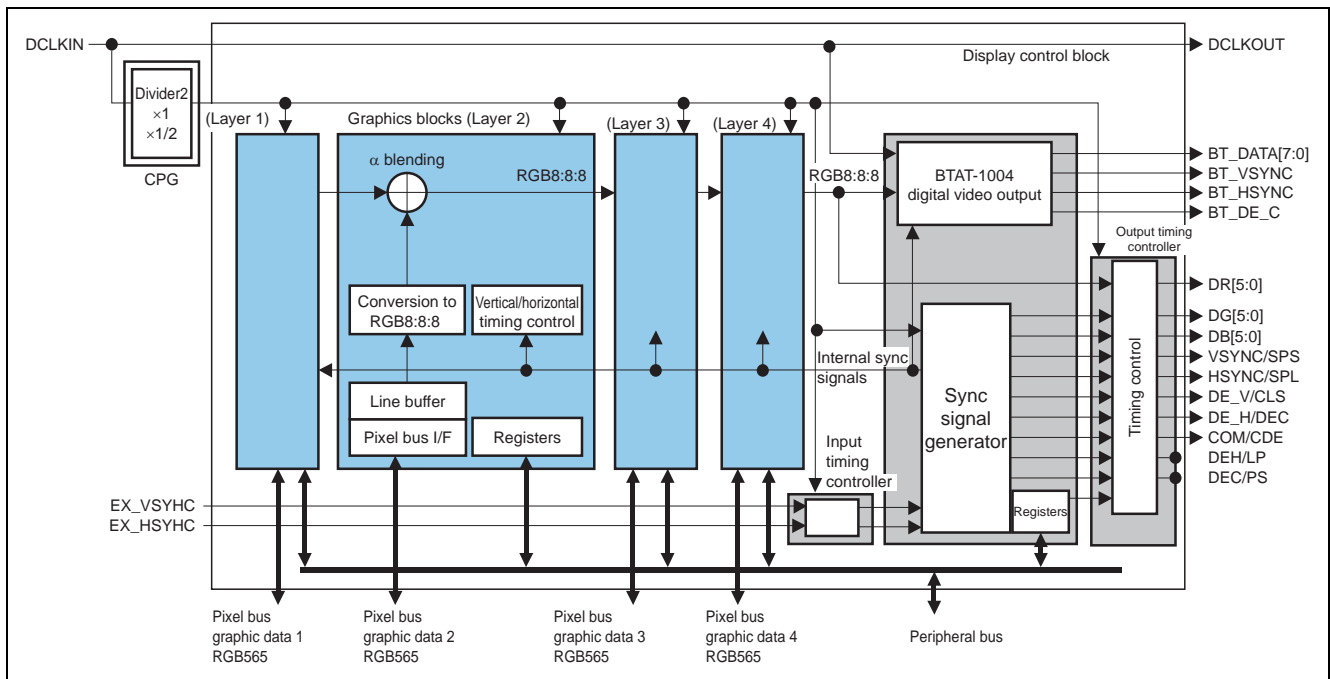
DCLKIN
Divider2
$\times 1$
$\times 1/2$
CPG
DCLKOUT
Display control block
(Layer 1)
Graphics blocks (Layer 2)
(Layer 3)
(Layer 4)
$\alpha$ blending
RGB8:8:8
RGB8:8:8
BTAT-1004
digital video output
BT_DATA[7:0]
BT_VSYNC
BT_HSYNC
BT_DE_C
Output timing controller
Conversion to RGB8:8:8
Vertical/horizontal timing control
DR[5:0]
DG[5:0]
DB[5:0]
VSYNC/SPS
HSYNC/SPL
DE_V/CLS
DE_H/DEC
COM/CDE
DEH/LP
DEC/PS
Internal sync signals
Line buffer
Pixel bus I/F
Registers
Sync signal generator
Timing control
Input timing controller
EX_VSYHC
EX_HSYHC
Registers
Pixel bus graphic data 1 RGB565
Pixel bus graphic data 2 RGB565
Pixel bus graphic data 3 RGB565
Pixel bus graphic data 4 RGB565
Peripheral bus